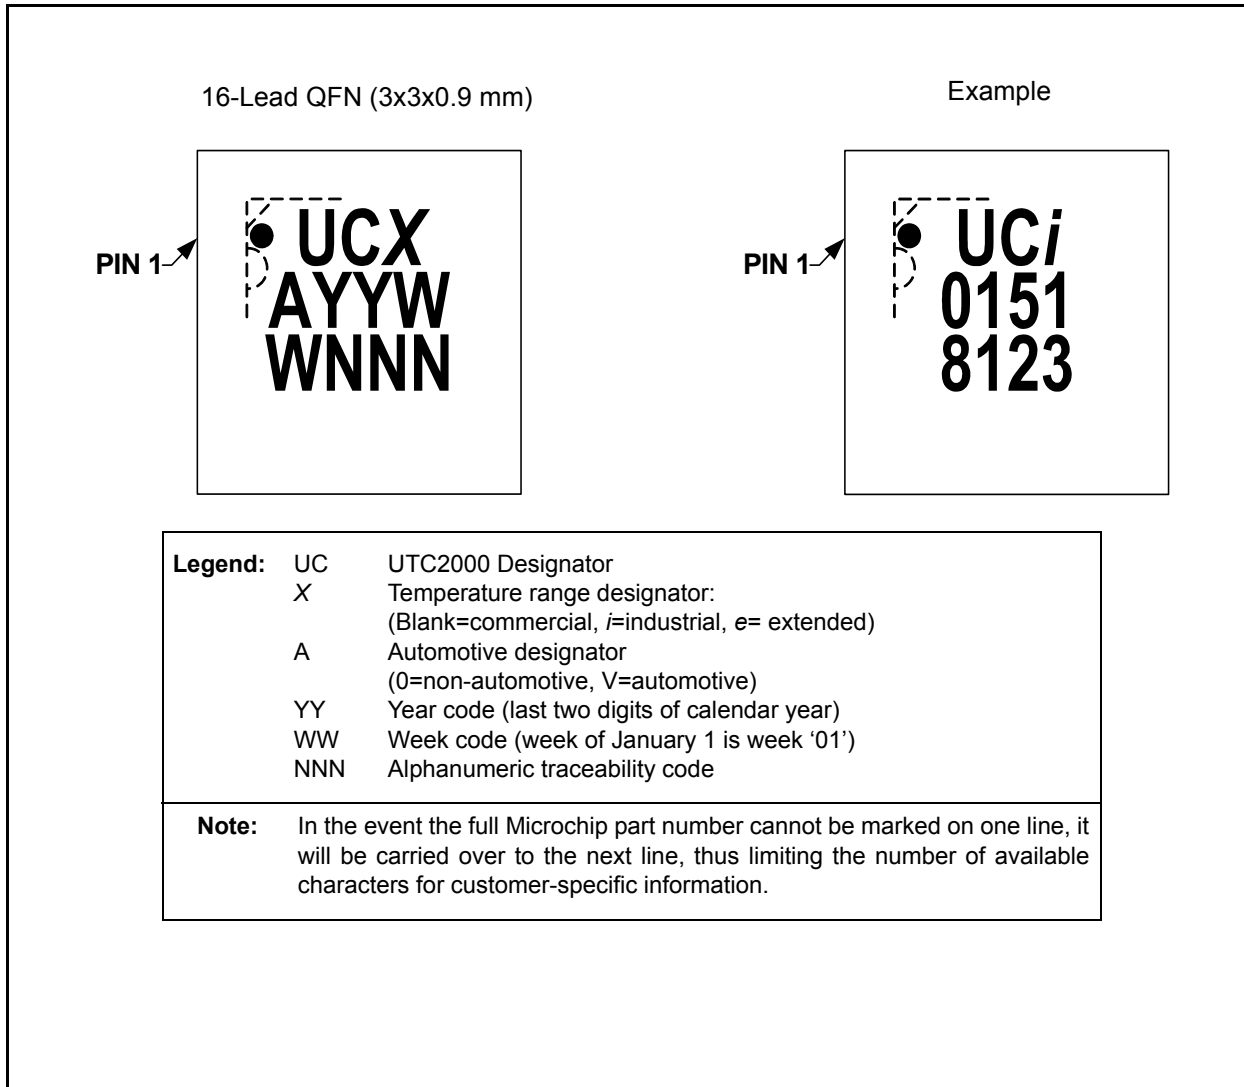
16-Lead QFN (3x3x0.9 mm)

PIN 1

UCX
AYYW
WNNN

Example

PIN 1

UC*i*
0151
8123

| | | |
|---|---|---|
| **Legend:** | UC | UTC2000 Designator |
| | *X* | Temperature range designator: (Blank=commercial, *i*=industrial, *e*= extended) |
| | A | Automotive designator (0=non-automotive, V=automotive) |
| | YY | Year code (last two digits of calendar year) |
| | WW | Week code (week of January 1 is week '01') |
| | NNN | Alphanumeric traceability code |

**Note:** In the event the full Microchip part number cannot be marked on one line, it will be carried over to the next line, thus limiting the number of available characters for customer-specific information.